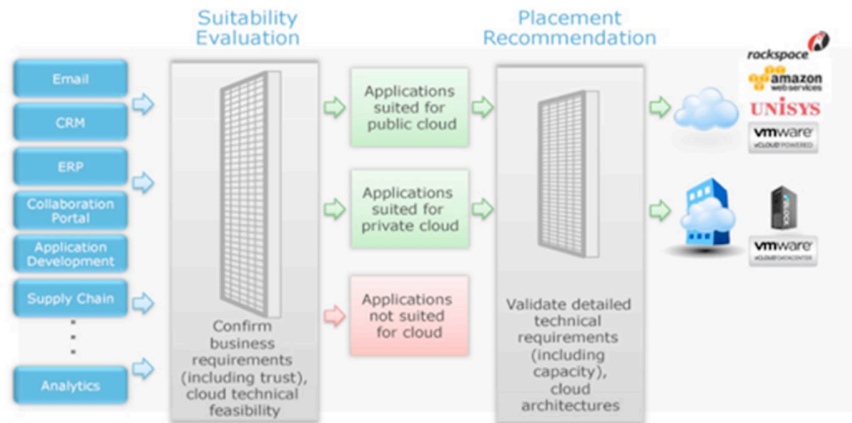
Suitability Evaluation

Placement Recommendation

Email

CRM

ERP

Collaboration Portal

Application Development

Supply Chain

.
.
.

Analytics

Confirm business requirements (including trust), cloud technical feasibility

Applications suited for public cloud

Applications suited for private cloud

Applications not suited for cloud

Validate detailed technical requirements (including capacity), cloud architectures

rackspace

amazon webservices

UNISYS

vmware vCLOUD POWERED

vmware vCLOUD DATACENTER